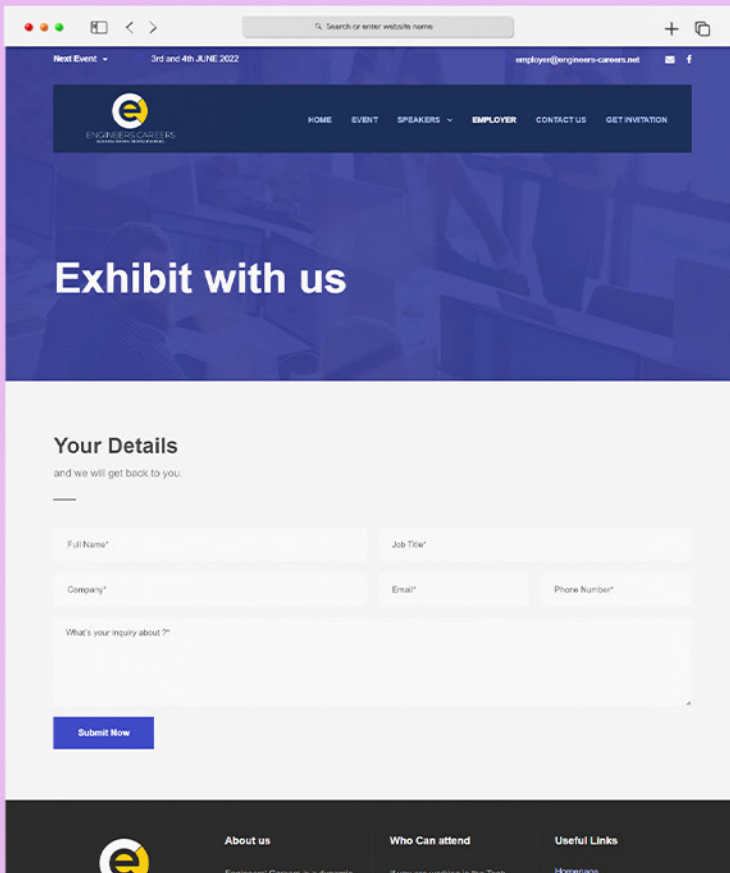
Search or enter website name

Next Event 3rd and 4th JUNE 2022 employer@engineers-careers.net

e ENGINEERS CAREERS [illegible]

HOME EVENT SPEAKERS EMPLOYER CONTACT US GET INVITATION

Exhibit with us

Your Details

and we will get back to you.

Full Name*

Job Title*

Company*

Email*

Phone Number*

What's your inquiry about ?*

Submit Now

About us

Engineers Careers is a dynamic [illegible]

Who Can attend

If you are working in the Tech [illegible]

Useful Links

Homepage